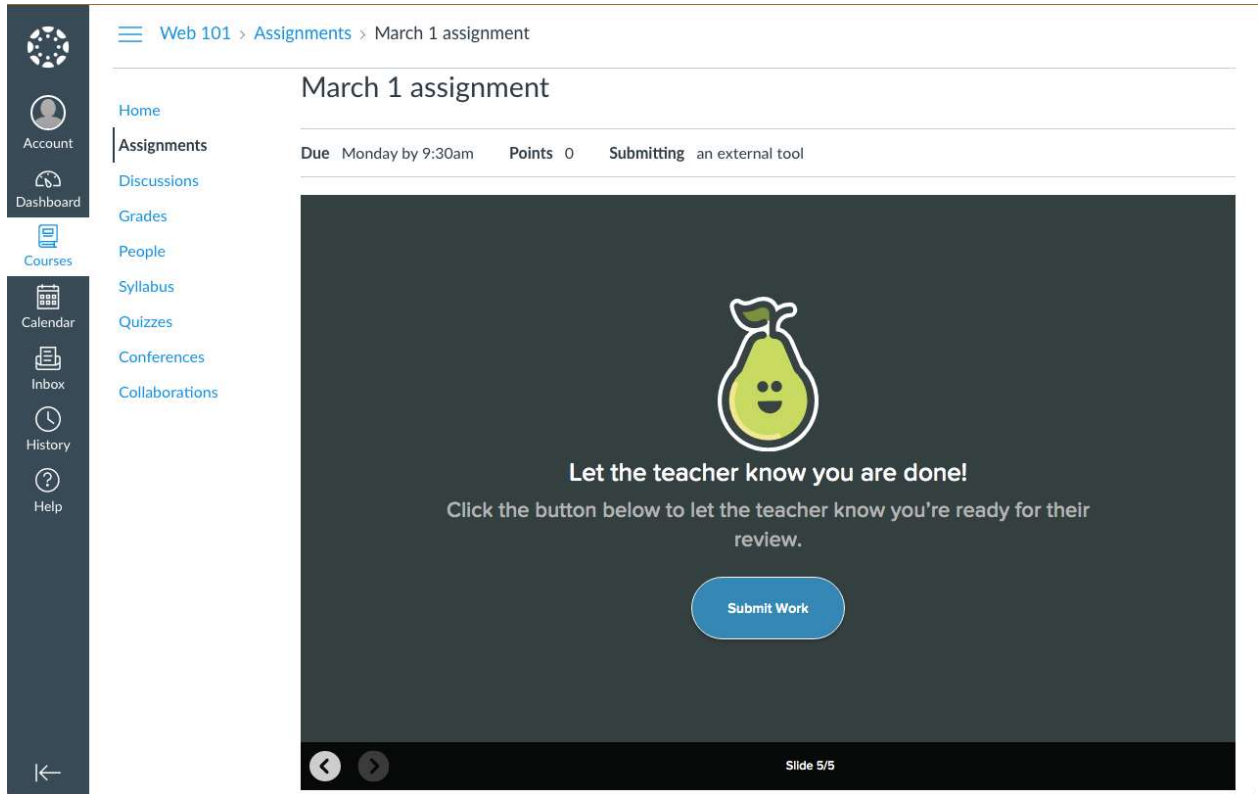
Account
Dashboard
Courses
Calendar
Inbox
History
Help

Web 101 › Assignments › March 1 assignment

Home
Assignments
Discussions
Grades
People
Syllabus
Quizzes
Conferences
Collaborations

March 1 assignment

Due Monday by 9:30am Points 0 Submitting an external tool

Let the teacher know you are done!

Click the button below to let the teacher know you're ready for their review.

Submit Work

Slide 5/5